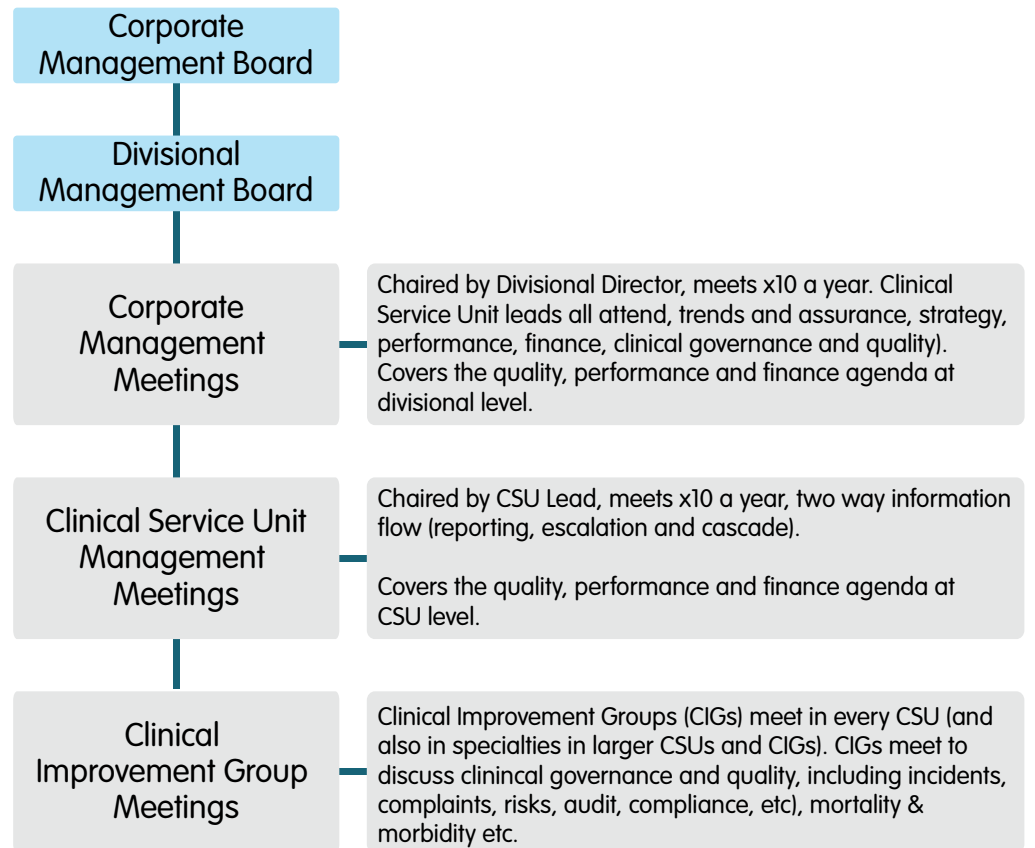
Corporate Management Board

Divisional Management Board

Corporate Management Meetings

Chaired by Divisional Director, meets x10 a year. Clinical Service Unit leads all attend, trends and assurance, strategy, performance, finance, clinical governance and quality). Covers the quality, performance and finance agenda at divisional level.

Clinical Service Unit Management Meetings

Chaired by CSU Lead, meets x10 a year, two way information flow (reporting, escalation and cascade).

Covers the quality, performance and finance agenda at CSU level.

Clinical Improvement Group Meetings

Clinical Improvement Groups (CIGs) meet in every CSU (and also in specialties in larger CSUs and CIGs). CIGs meet to discuss clininical governance and quality, including incidents, complaints, risks, audit, compliance, etc), mortality & morbidity etc.